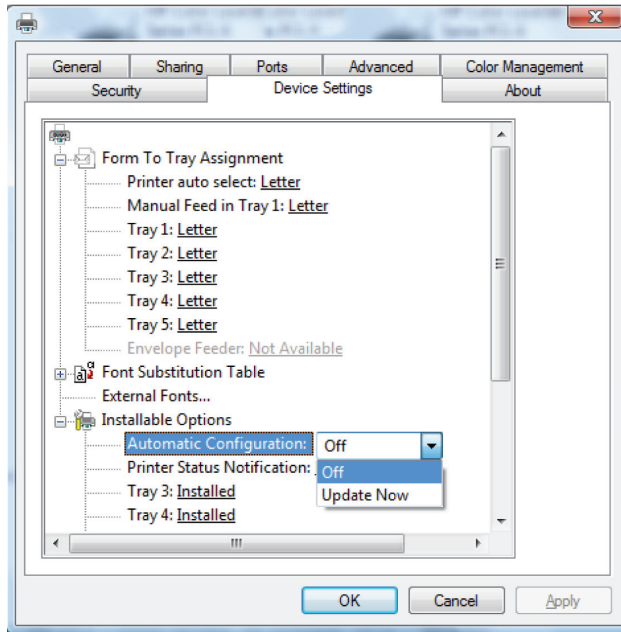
General | Sharing | Ports | Advanced | Color Management
Security | Device Settings | About

Form To Tray Assignment
Printer auto select: Letter
Manual Feed in Tray 1: Letter
Tray 1: Letter
Tray 2: Letter
Tray 3: Letter
Tray 4: Letter
Tray 5: Letter
Envelope Feeder: Not Available
Font Substitution Table
External Fonts...
Installable Options
Automatic Configuration: Off
Printer Status Notification:
Off
Update Now
Tray 3: Installed
Tray 4: Installed

OK
Cancel
Apply